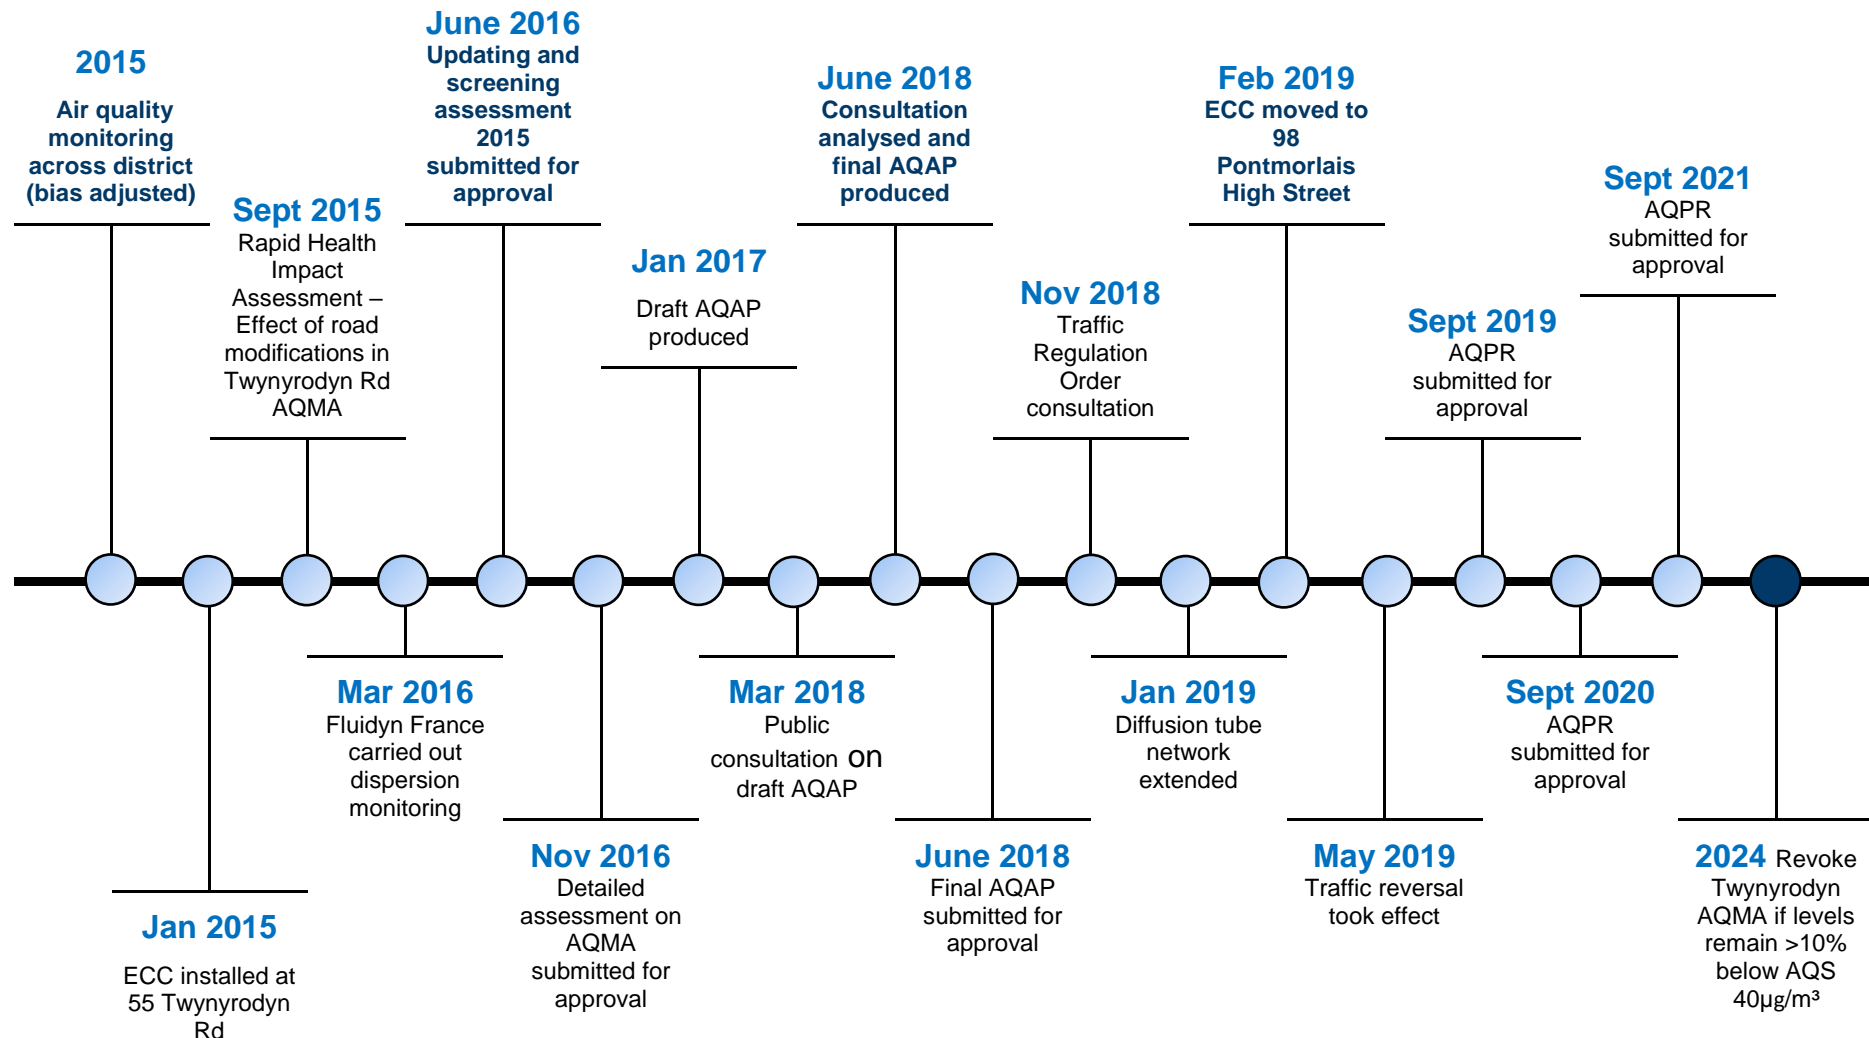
2015
Air quality monitoring across district (bias adjusted)

Jan 2015
ECC installed at 55 Twynyrodyn Rd

Sept 2015
Rapid Health Impact Assessment – Effect of road modifications in Twynyrodyn Rd AQMA

Mar 2016
Fluidyn France carried out dispersion monitoring

June 2016
Updating and screening assessment 2015 submitted for approval

Nov 2016
Detailed assessment on AQMA submitted for approval

Jan 2017
Draft AQAP produced

Mar 2018
Public consultation on draft AQAP

June 2018
Consultation analysed and final AQAP produced

June 2018
Final AQAP submitted for approval

Nov 2018
Traffic Regulation Order consultation

Jan 2019
Diffusion tube network extended

Feb 2019
ECC moved to 98 Pontmorlais High Street

May 2019
Traffic reversal took effect

Sept 2019
AQPR submitted for approval

Sept 2020
AQPR submitted for approval

Sept 2021
AQPR submitted for approval

2024 Revoke Twynyrodyn AQMA if levels remain >10% below AQS 40µg/m³